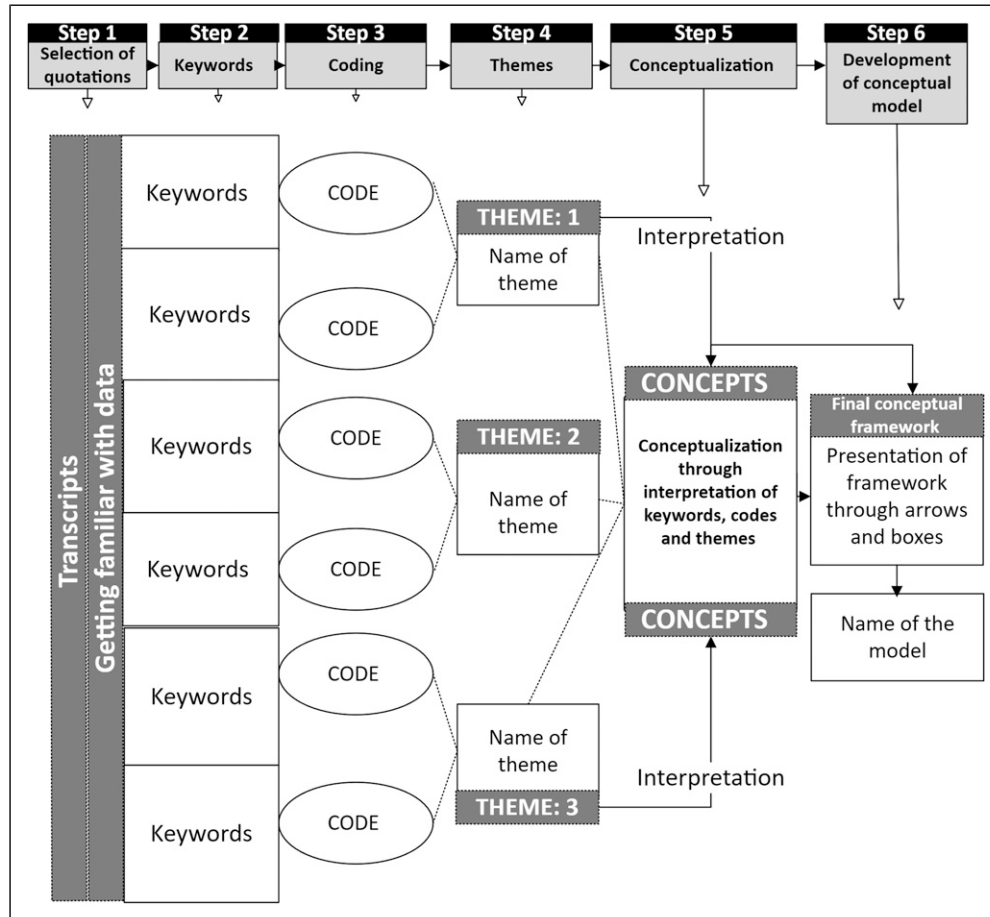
Step 1
Selection of quotations

Step 2
Keywords

Step 3
Coding

Step 4
Themes

Step 5
Conceptualization

Step 6
Development of conceptual model

Transcripts

Getting familiar with data

Keywords

Keywords

Keywords

Keywords

Keywords

Keywords

CODE

CODE

CODE

CODE

CODE

CODE

THEME: 1
Name of theme

THEME: 2
Name of theme

Name of theme
THEME: 3

Interpretation

Interpretation

CONCEPTS
Conceptualization through interpretation of keywords, codes and themes
CONCEPTS

Final conceptual framework
Presentation of framework through arrows and boxes

Name of the model